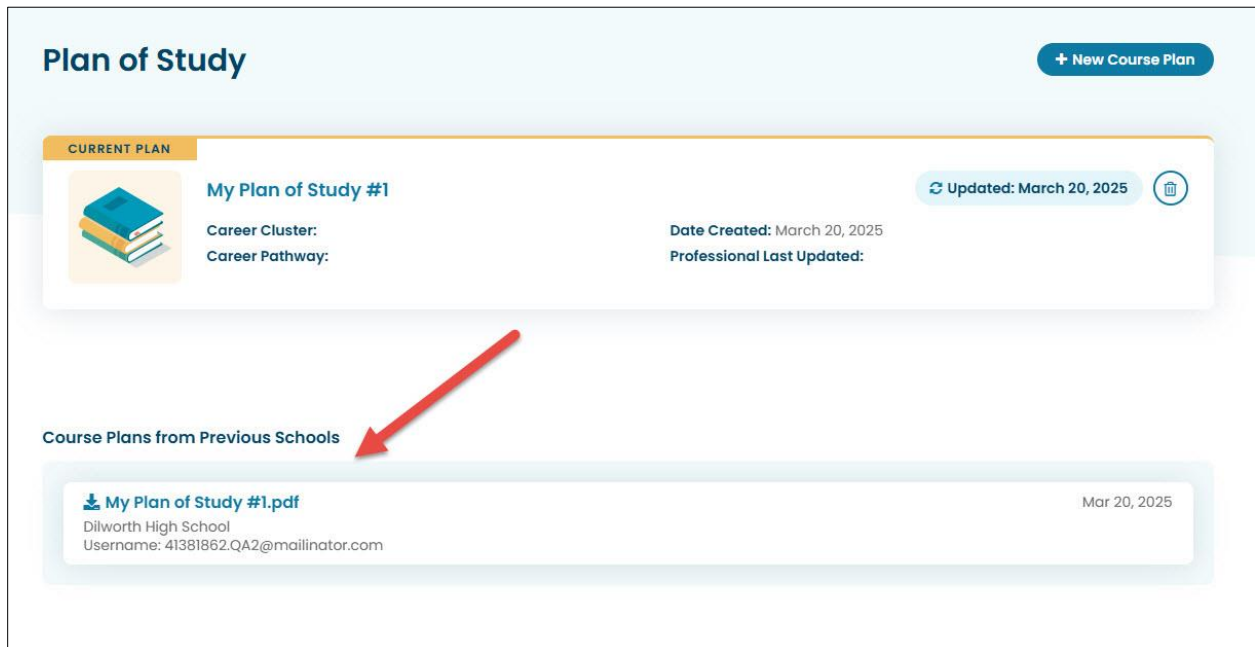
Plan of Study

+ New Course Plan

CURRENT PLAN

My Plan of Study #1

Updated: March 20, 2025

Career Cluster:

Career Pathway:

Date Created: March 20, 2025

Professional Last Updated:

Course Plans from Previous Schools

My Plan of Study #1.pdf

Mar 20, 2025

Dilworth High School
Username: 41381862.QA2@mailinator.com